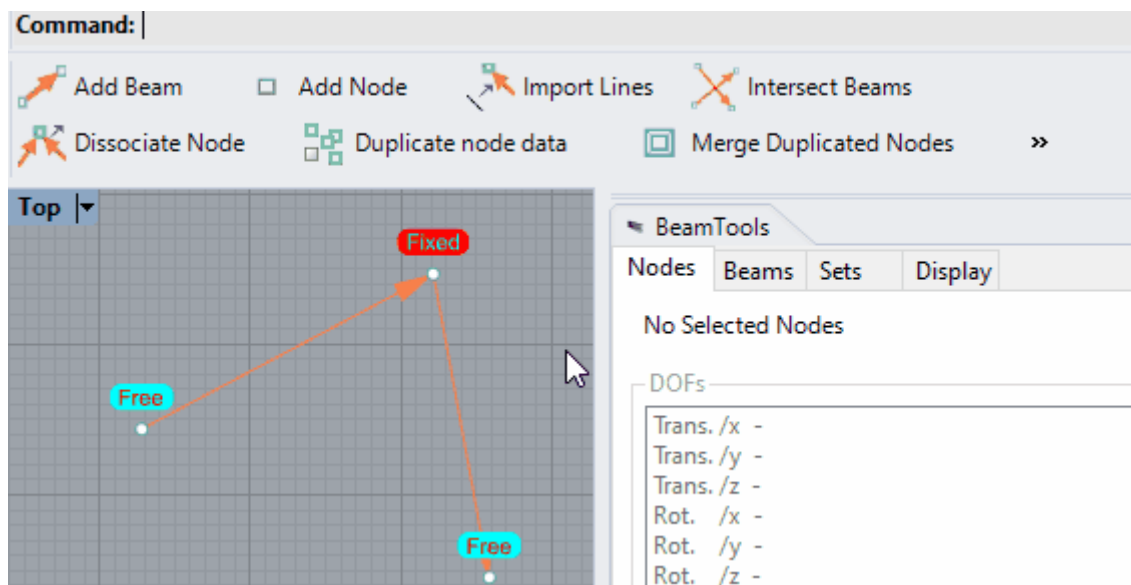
Command: |

Add Beam
Add Node
Import Lines
Intersect Beams
Dissociate Node
Duplicate node data
Merge Duplicated Nodes
»

Top

Fixed
Free
Free

BeamTools
Nodes
Beams
Sets
Display

No Selected Nodes

DOFs
Trans. /x -
Trans. /y -
Trans. /z -
Rot. /x -
Rot. /y -
Rot. /z -